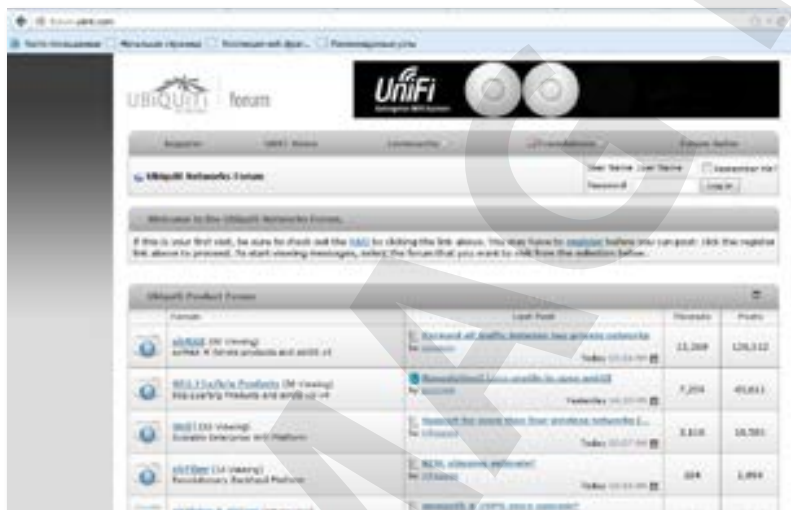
UBIQUITI forum

UniFi

Ubiquiti Networks Forum

User Name
Password
Remember Me?
Log in

Welcome to the Ubiquiti Networks Forum.

If this is your first visit, be sure to check out the FAQ by clicking the link above. You may have to register before you can post: click the register link above to proceed. To start viewing messages, select the forum that you want to visit from the selection below.

Ubiquiti Product Forum

| Forum | Last Post | Threads | Posts |
|---|---|---|---|
| airMAX ([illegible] Viewing) | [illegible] Today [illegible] | 13,269 | 126,112 |
| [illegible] Products ([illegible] Viewing) | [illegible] Yesterday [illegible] | 7,204 | 45,611 |
| UniFi ([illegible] Viewing) | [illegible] Today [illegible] | 3,618 | 18,581 |
| airFiber ([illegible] Viewing) | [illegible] Today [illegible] | 604 | 3,854 |